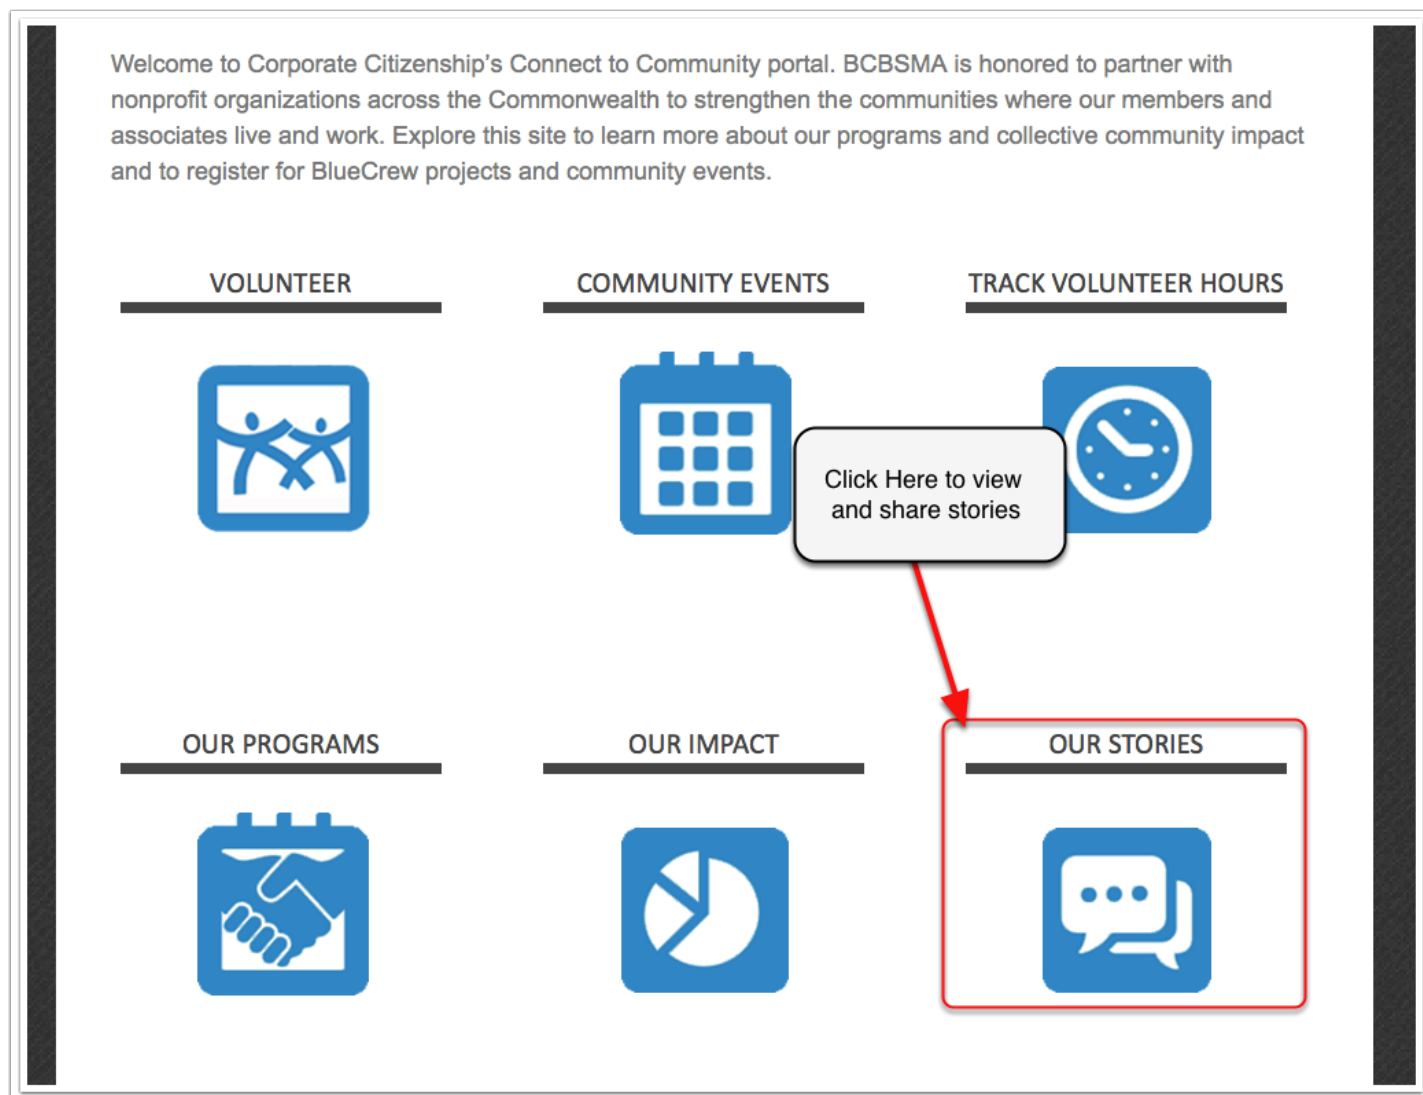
Welcome to Corporate Citizenship's Connect to Community portal. BCBSMA is honored to partner with nonprofit organizations across the Commonwealth to strengthen the communities where our members and associates live and work. Explore this site to learn more about our programs and collective community impact and to register for BlueCrew projects and community events.

VOLUNTEER

COMMUNITY EVENTS

TRACK VOLUNTEER HOURS

Click Here to view and share stories

OUR PROGRAMS

OUR IMPACT

OUR STORIES